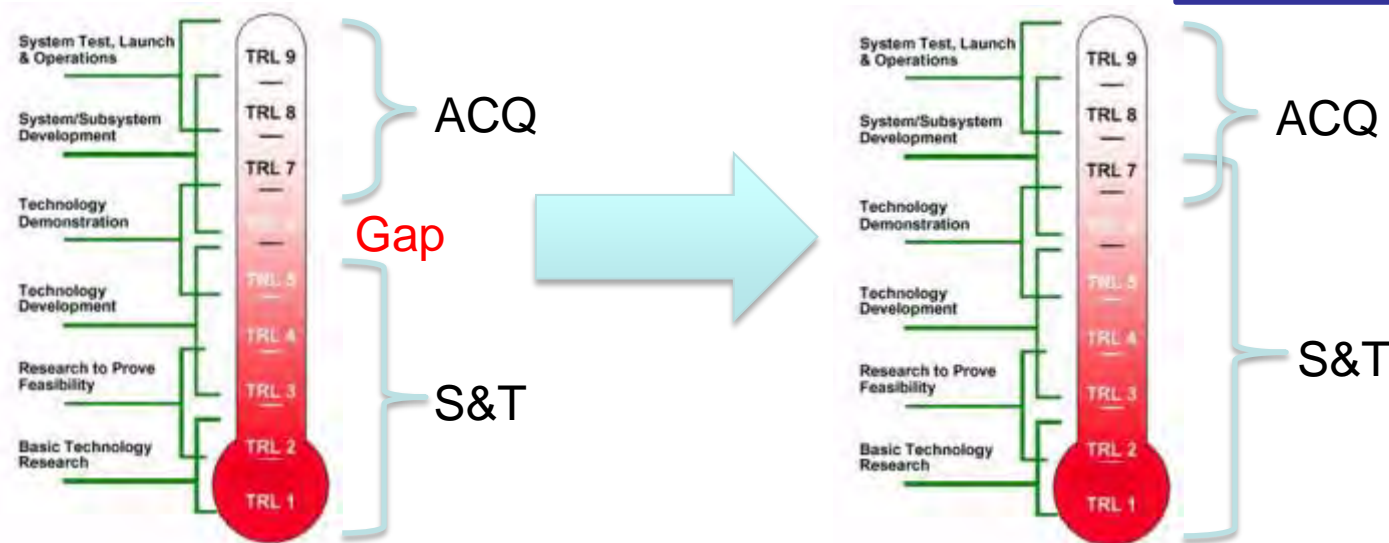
System Test, Launch & Operations

System/Subsystem Development

Technology Demonstration

Technology Development

Research to Prove Feasibility

Basic Technology Research

TRL 9

TRL 8

TRL 7

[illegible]

TRL 5

TRL 4

TRL 3

TRL 2

TRL 1

ACQ

Gap

S&T

System Test, Launch & Operations

System/Subsystem Development

Technology Demonstration

Technology Development

Research to Prove Feasibility

Basic Technology Research

TRL 9

TRL 8

TRL 7

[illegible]

TRL 5

TRL 4

TRL 3

TRL 2

TRL 1

ACQ

S&T